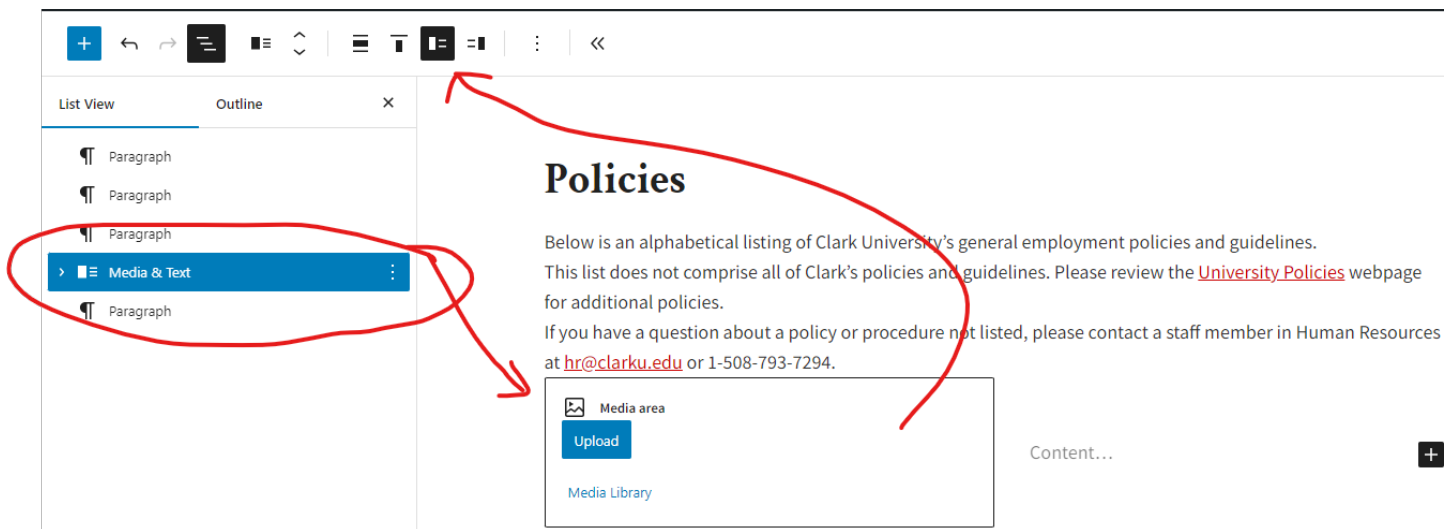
List View

Outline

Paragraph

Paragraph

Paragraph

Media & Text

Paragraph

Policies

Below is an alphabetical listing of Clark University's general employment policies and guidelines.
This list does not comprise all of Clark's policies and guidelines. Please review the University Policies webpage for additional policies.
If you have a question about a policy or procedure not listed, please contact a staff member in Human Resources at hr@clarku.edu or 1-508-793-7294.

Media area

Upload

Media Library

Content…